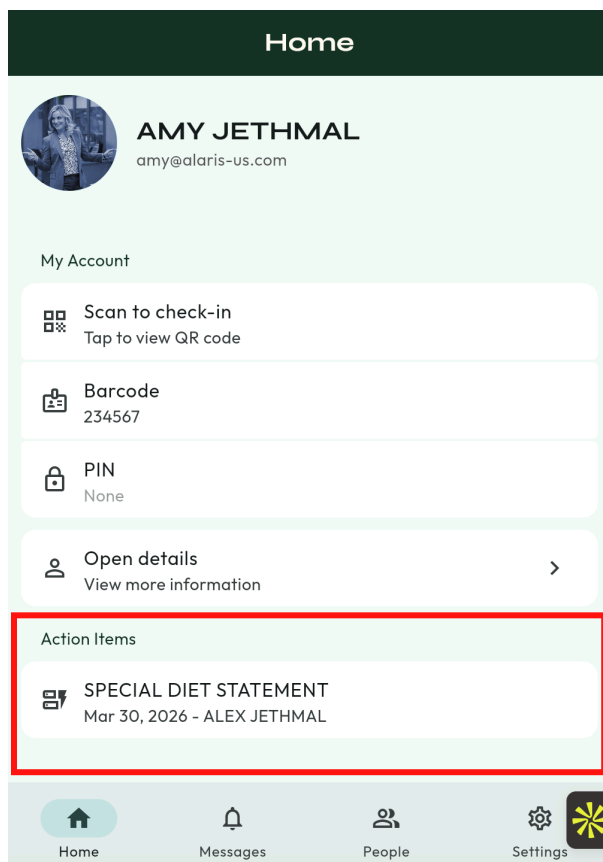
Home

AMY JETHMAL
amy@alaris-us.com

My Account

Scan to check-in
Tap to view QR code

Barcode
234567

PIN
None

Open details
View more information

Action Items

SPECIAL DIET STATEMENT
Mar 30, 2026 - ALEX JETHMAL

Home
Messages
People
Settings